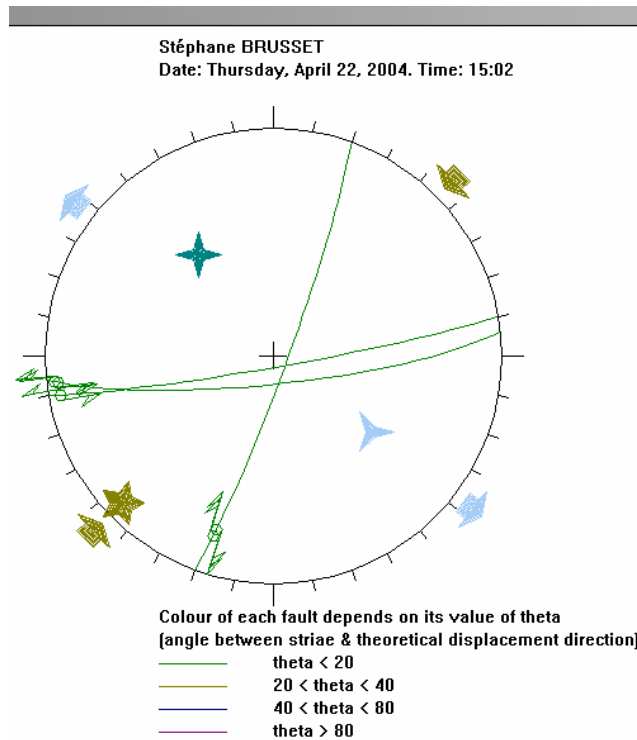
Stéphane BRUSSET
Date: Thursday, April 22, 2004. Time: 15:02

Colour of each fault depends on its value of theta
(angle between striae & theoretical displacement direction)
theta < 20
20 < theta < 40
40 < theta < 80
theta > 80